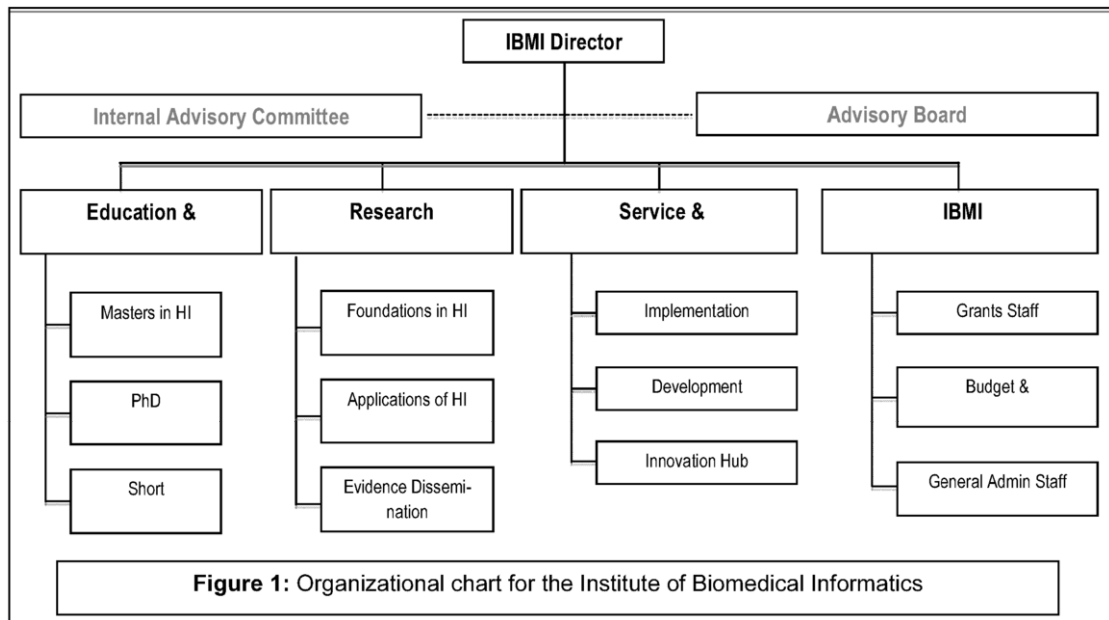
IBMI Director

Internal Advisory Committee

Advisory Board

Education &

Masters in HI

PhD

Short

Research

Foundations in HI

Applications of HI

Evidence Dissemination

Service &

Implementation

Development

Innovation Hub

IBMI

Grants Staff

Budget &

General Admin Staff

**Figure 1:** Organizational chart for the Institute of Biomedical Informatics